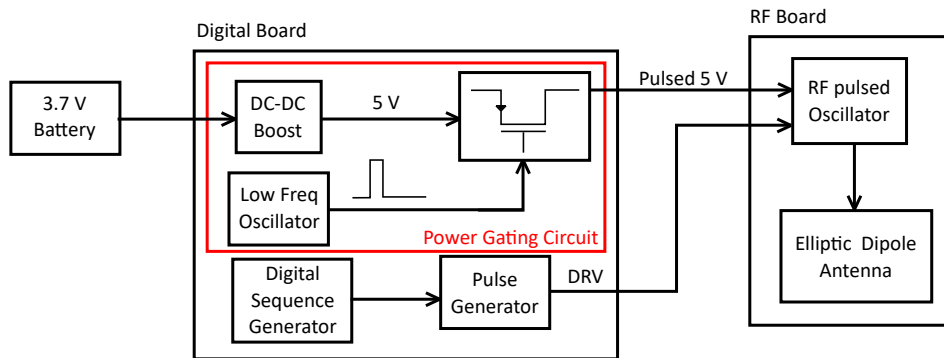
Digital Board

RF Board

3.7 V Battery

DC-DC Boost

5 V

Pulsed 5 V

RF pulsed Oscillator

Low Freq Oscillator

Power Gating Circuit

Elliptic Dipole Antenna

Digital Sequence Generator

Pulse Generator

DRV